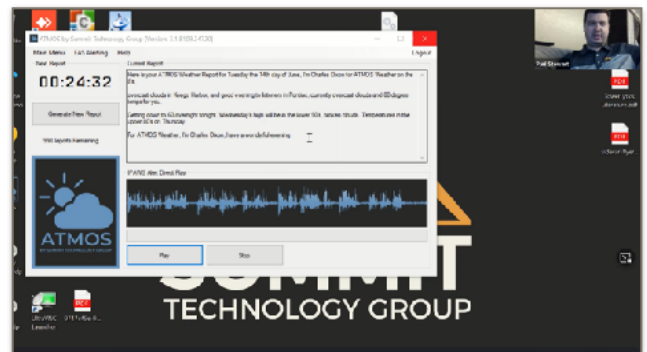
ATMOS by Summit Technology Group Station 1.1.0 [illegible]

Main Menu   Fun Meeting   Help   Logout

Next Report

00:24:32

Generate New Report

100 reports remaining

ATMOS

Current Report

Here is your ATMOS Weather Report for Tuesday the 14th day of June, I'm Charles Dixon for ATMOS Weather on the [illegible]

overcast clouds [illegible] Harbor, and good evening to listeners in Purdue, currently overcast clouds and 68 degrees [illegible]

Getting down to 63 overnight tonight. Wednesday's high will be in the lower 90s, heavier clouds. Temperatures in the lower 60s on Thursday.

For ATMOS Weather, I'm Charles Dixon, have a wonderful evening.

WAWS Alert Direct Play

Play   Stop

Paul Stewart

SUMMIT
TECHNOLOGY GROUP

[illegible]

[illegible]